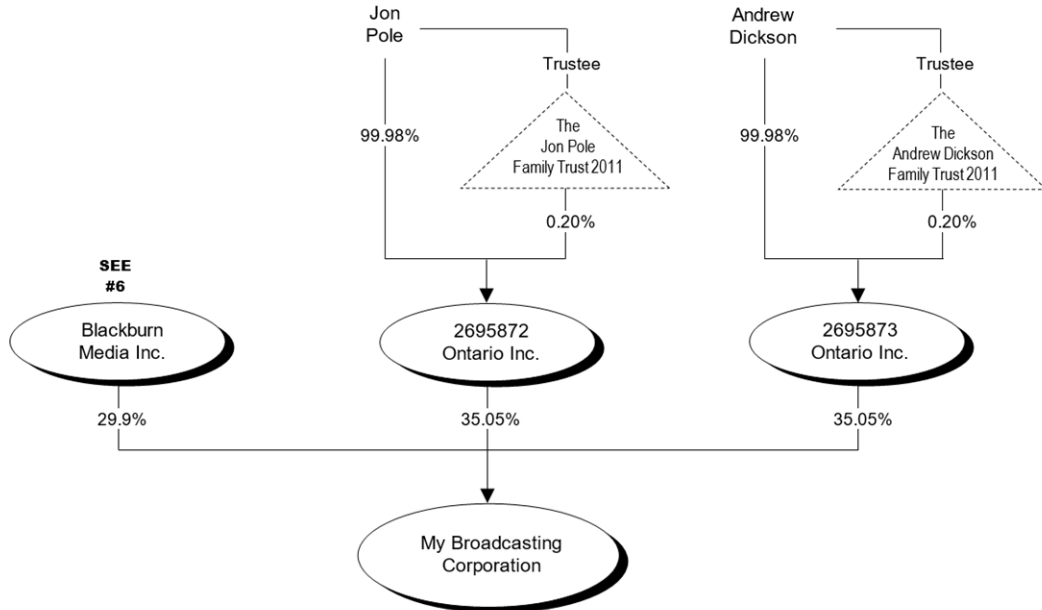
Jon Pole

Trustee

99.98%

The Jon Pole Family Trust 2011

0.20%

Andrew Dickson

Trustee

99.98%

The Andrew Dickson Family Trust 2011

0.20%

SEE #6

Blackburn Media Inc.

2695872 Ontario Inc.

2695873 Ontario Inc.

29.9%

35.05%

35.05%

My Broadcasting Corporation